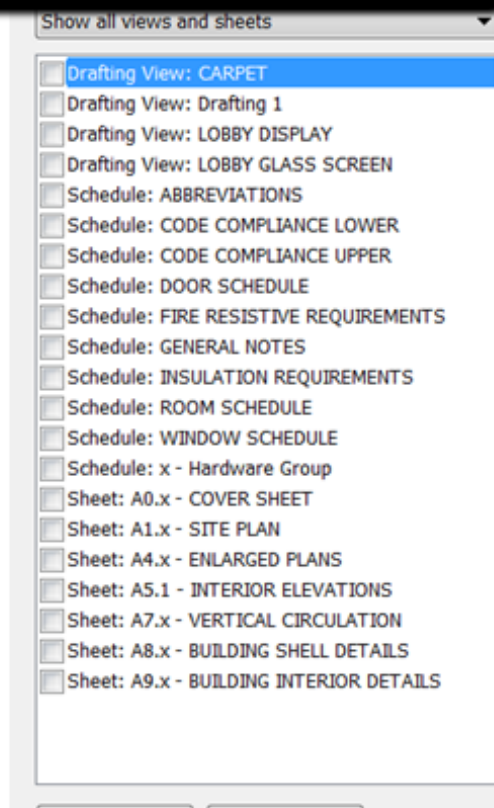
Show all views and sheets

Drafting View: CARPET
Drafting View: Drafting 1
Drafting View: LOBBY DISPLAY
Drafting View: LOBBY GLASS SCREEN
Schedule: ABBREVIATIONS
Schedule: CODE COMPLIANCE LOWER
Schedule: CODE COMPLIANCE UPPER
Schedule: DOOR SCHEDULE
Schedule: FIRE RESISTIVE REQUIREMENTS
Schedule: GENERAL NOTES
Schedule: INSULATION REQUIREMENTS
Schedule: ROOM SCHEDULE
Schedule: WINDOW SCHEDULE
Schedule: x - Hardware Group
Sheet: A0.x - COVER SHEET
Sheet: A1.x - SITE PLAN
Sheet: A4.x - ENLARGED PLANS
Sheet: A5.1 - INTERIOR ELEVATIONS
Sheet: A7.x - VERTICAL CIRCULATION
Sheet: A8.x - BUILDING SHELL DETAILS
Sheet: A9.x - BUILDING INTERIOR DETAILS